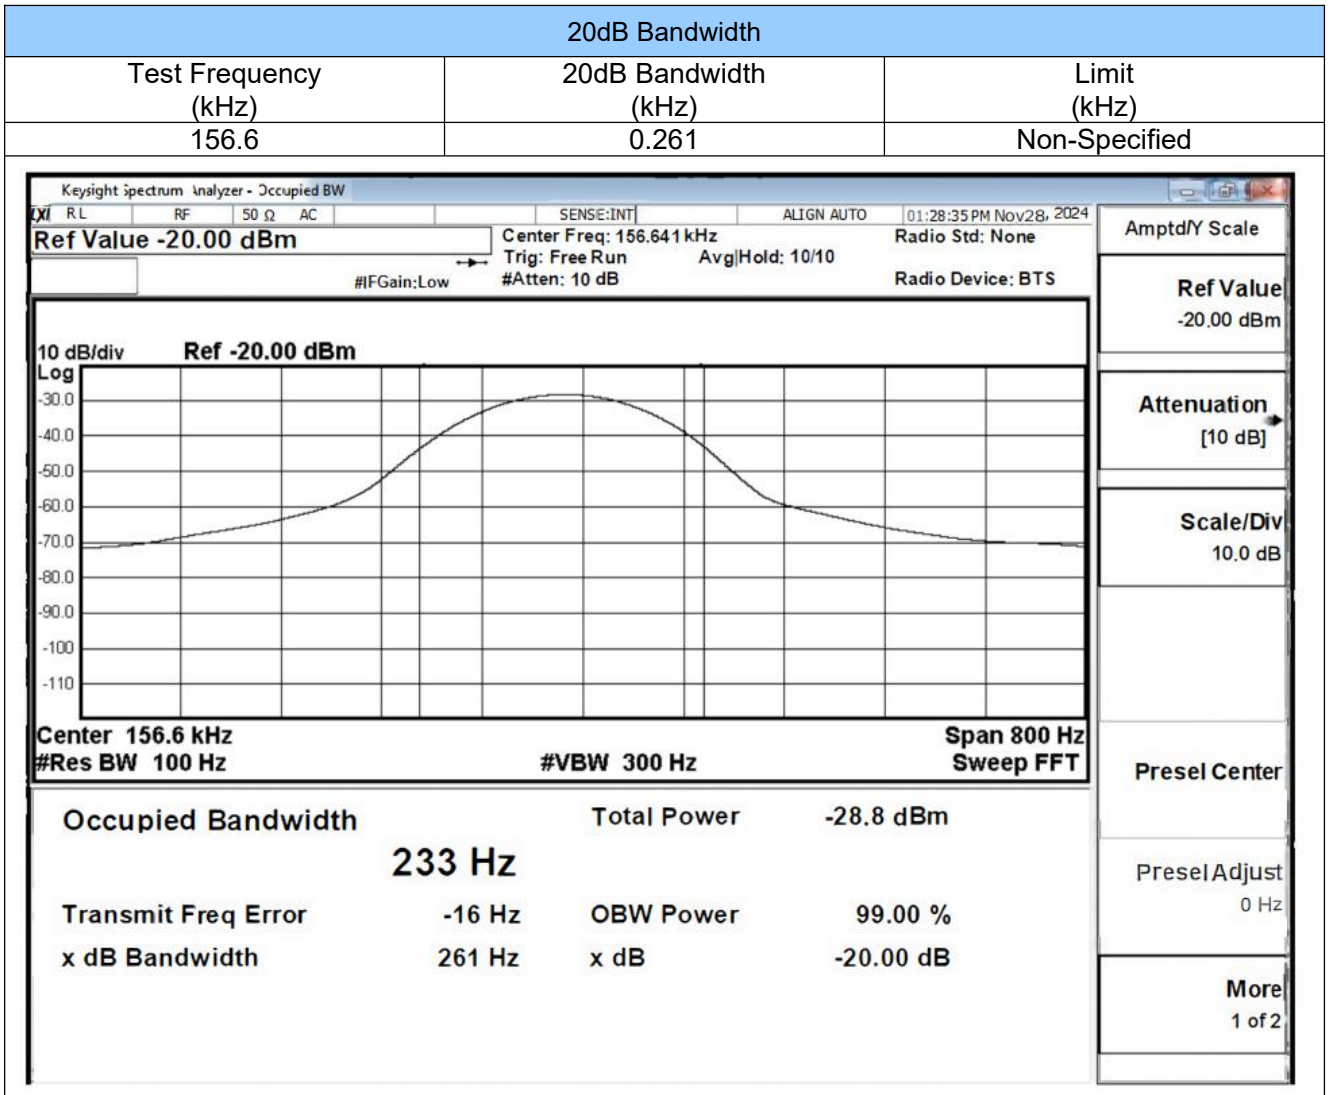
| 20dB Bandwidth | | |
|---|---|---|
| Test Frequency (kHz) | 20dB Bandwidth (kHz) | Limit (kHz) |
| 156.6 | 0.261 | Non-Specified |

Keysight Spectrum Analyzer - Occupied BW

RL RF 50 Ω AC SENSE:INT ALIGN AUTO 01:28:35 PM Nov28, 2024

Ref Value -20.00 dBm

Center Freq: 156.641 kHz
Trig: Free Run Avg|Hold: 10/10
#IFGain:Low #Atten: 10 dB

Radio Std: None
Radio Device: BTS

10 dB/div Ref -20.00 dBm
Log
-30.0
-40.0
-50.0
-60.0
-70.0
-80.0
-90.0
-100
-110

Center 156.6 kHz
#Res BW 100 Hz
#VBW 300 Hz
Span 800 Hz
Sweep FFT

Occupied Bandwidth
233 Hz
Total Power -28.8 dBm
Transmit Freq Error -16 Hz
OBW Power 99.00 %
x dB Bandwidth 261 Hz
x dB -20.00 dB

Amptd/Y Scale
Ref Value
-20.00 dBm
Attenuation
[10 dB]
Scale/Div
10.0 dB
Presel Center
Presel Adjust
0 Hz
More
1 of 2